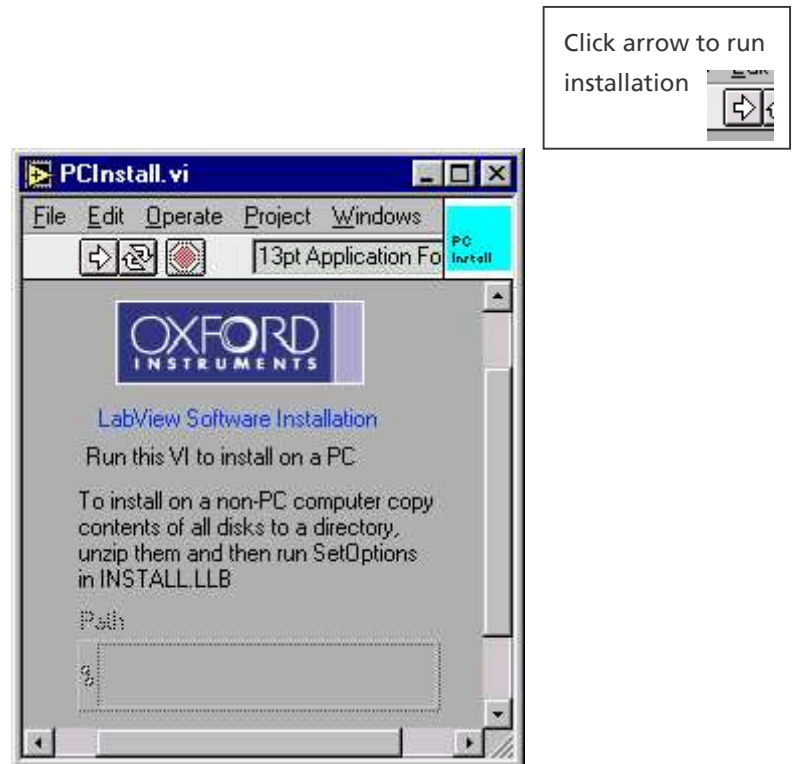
Click arrow to run installation

PCInstall.vi

File Edit Operate Project Windows

13pt Application Fo

PC Install

OXFORD INSTRUMENTS

LabView Software Installation

Run this VI to install on a PC

To install on a non-PC computer copy contents of all disks to a directory, unzip them and then run SetOptions in INSTALL.LLB

Path